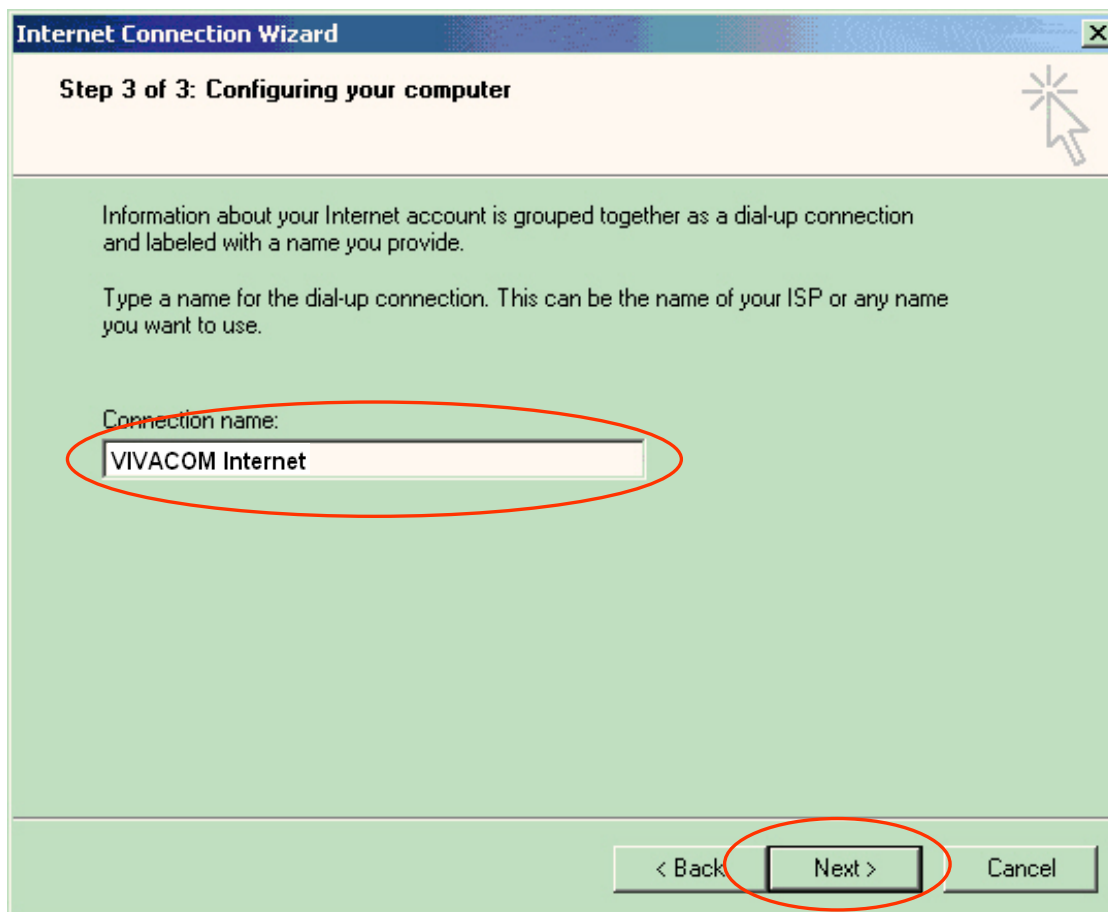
Internet Connection Wizard

Step 3 of 3: Configuring your computer

Information about your Internet account is grouped together as a dial-up connection and labeled with a name you provide.

Type a name for the dial-up connection. This can be the name of your ISP or any name you want to use.

Connection name:

VIVACOM Internet

< Back

Next >

Cancel